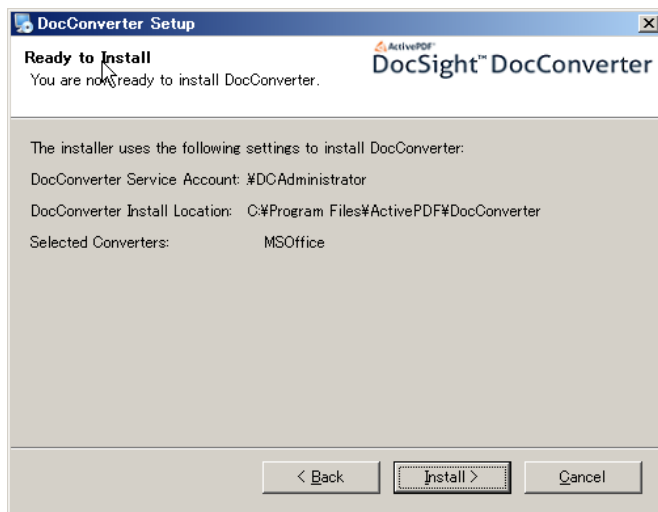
DocConverter Setup

Ready to Install

You are now ready to install DocConverter.

ActivePDF

DocSight™ DocConverter

The installer uses the following settings to install DocConverter:

DocConverter Service Account: ¥DCAdministrator

DocConverter Install Location: C:¥Program Files¥ActivePDF¥DocConverter

Selected Converters: MSOffice

< Back

Install >

Cancel